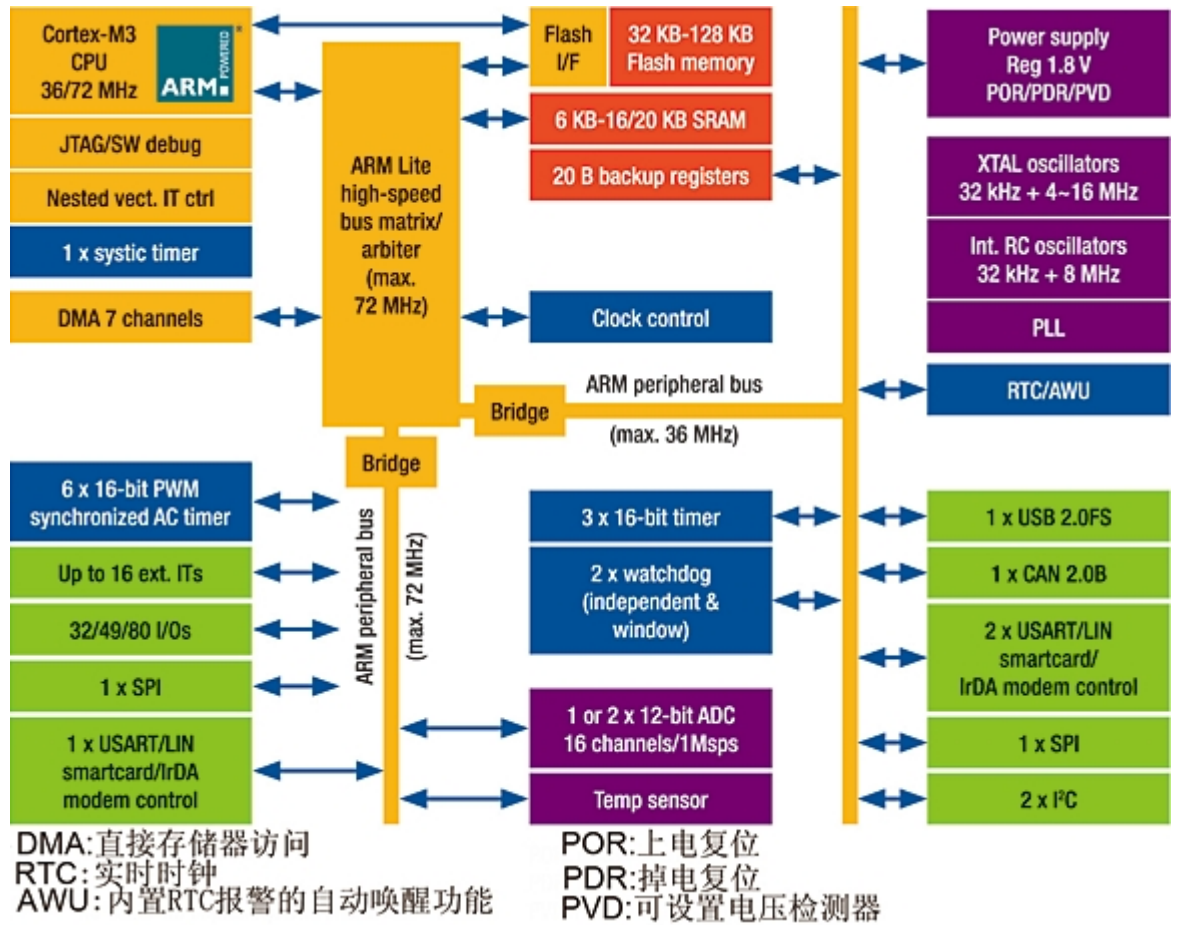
Cortex-M3 CPU 36/72 MHz

ARM POWERED

JTAG/SW debug

Nested vect. IT ctrl

1 x systic timer

DMA 7 channels

ARM Lite high-speed bus matrix/ arbiter (max. 72 MHz)

Flash I/F

32 KB-128 KB Flash memory

6 KB-16/20 KB SRAM

20 B backup registers

Clock control

Power supply Reg 1.8 V POR/PDR/PVD

XTAL oscillators 32 kHz + 4~16 MHz

Int. RC oscillators 32 kHz + 8 MHz

PLL

RTC/AWU

Bridge

ARM peripheral bus

(max. 36 MHz)

Bridge

ARM peripheral bus

(max. 72 MHz)

6 x 16-bit PWM synchronized AC timer

Up to 16 ext. ITs

32/49/80 I/Os

1 x SPI

1 x USART/LIN smartcard/IrDA modem control

3 x 16-bit timer

2 x watchdog (independent & window)

1 or 2 x 12-bit ADC 16 channels/1Msps

Temp sensor

1 x USB 2.0FS

1 x CAN 2.0B

2 x USART/LIN smartcard/ IrDA modem control

1 x SPI

2 x I²C

DMA:直接存储器访问
RTC:实时时钟
AWU:内置RTC报警的自动唤醒功能

POR:上电复位
PDR:掉电复位
PVD:可设置电压检测器